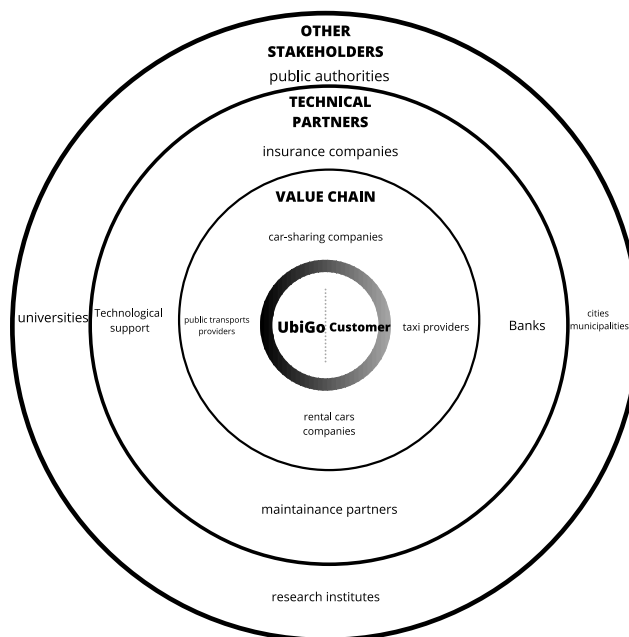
OTHER STAKEHOLDERS
public authorities
TECHNICAL PARTNERS
insurance companies
VALUE CHAIN
car-sharing companies
universities
Technological support
public transports providers
UbiGo
Customer
taxi providers
Banks
cities municipalities
rental cars companies
maintainance partners
research institutes